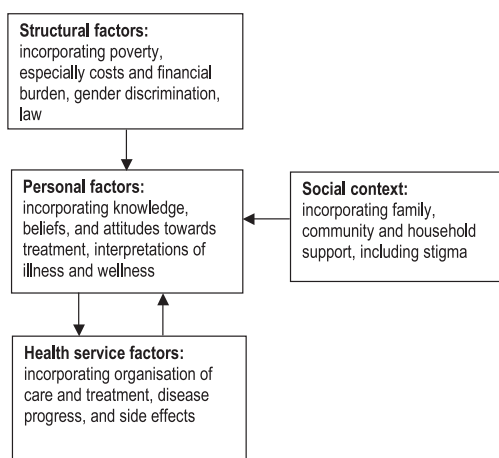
**Structural factors:**
incorporating poverty, especially costs and financial burden, gender discrimination, law

**Personal factors:**
incorporating knowledge, beliefs, and attitudes towards treatment, interpretations of illness and wellness

**Social context:**
incorporating family, community and household support, including stigma

**Health service factors:**
incorporating organisation of care and treatment, disease progress, and side effects